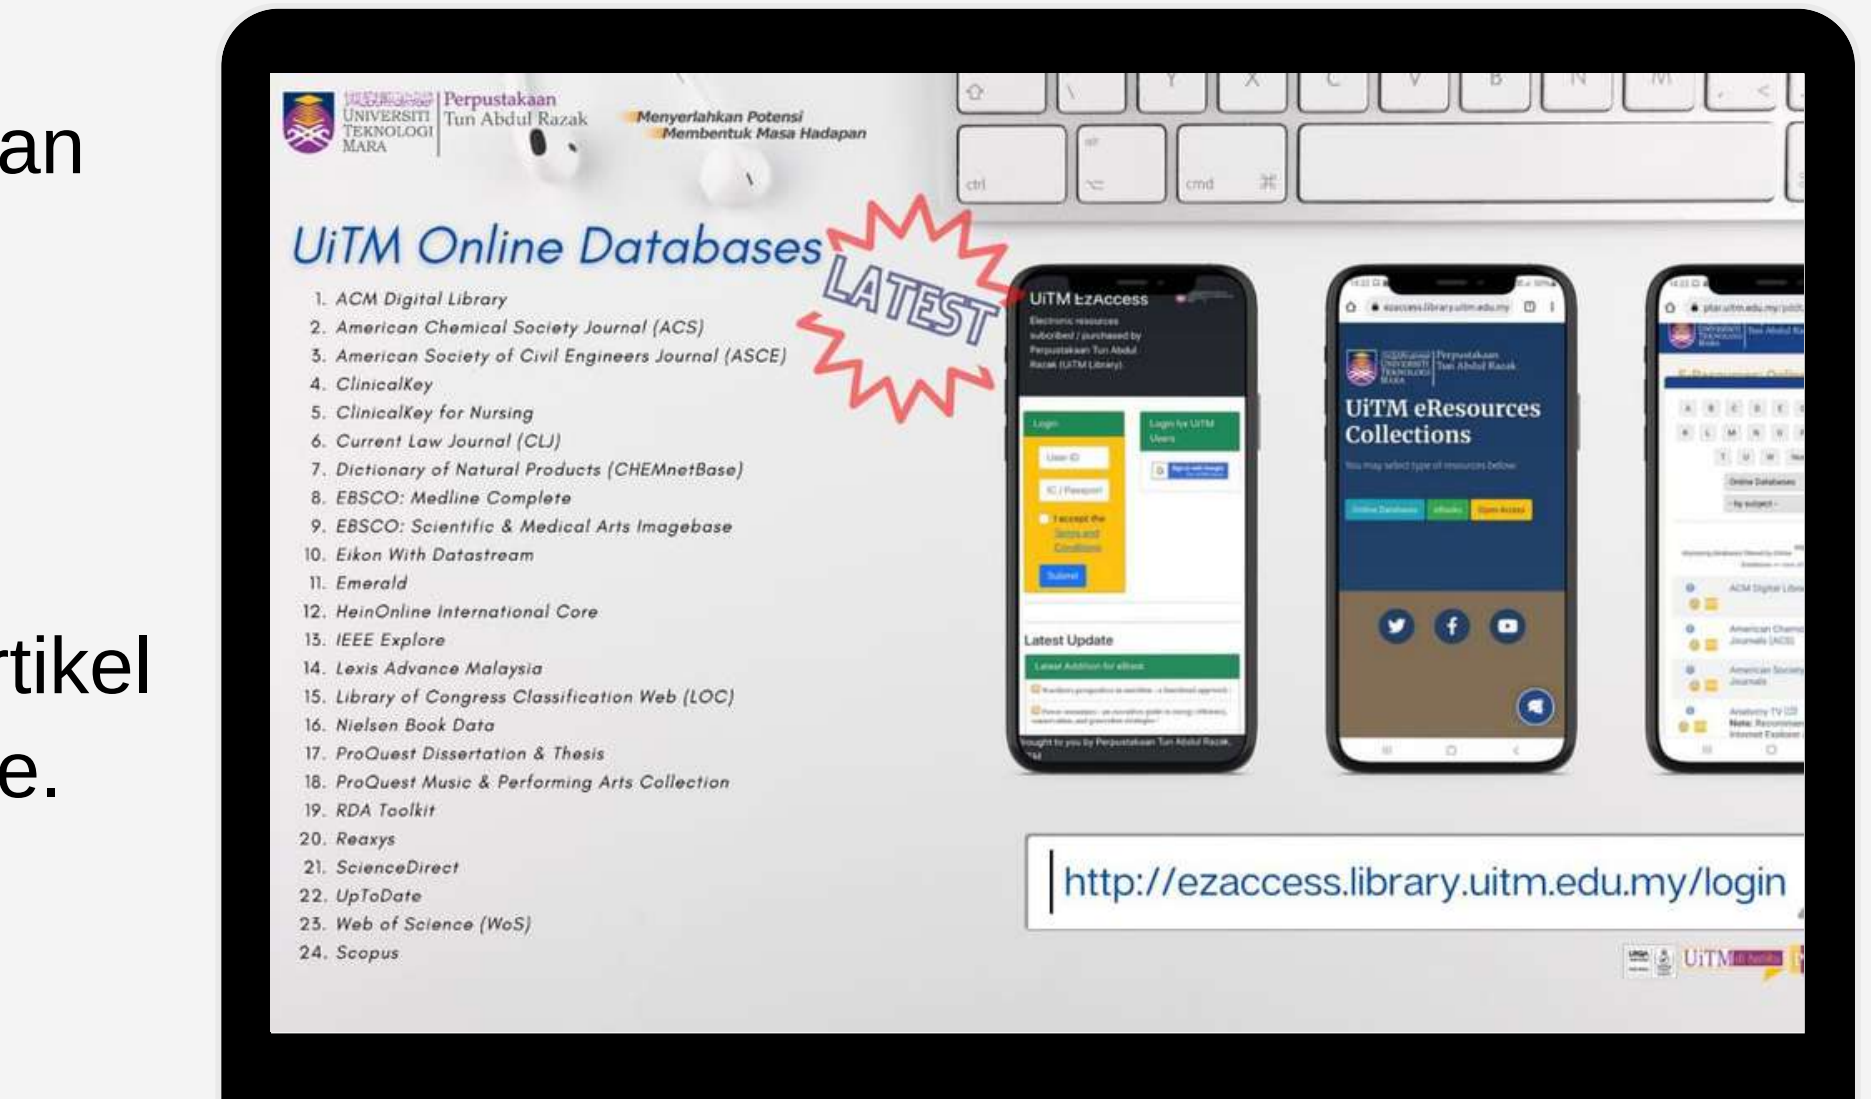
an

rtikel
e.

UNIVERSITI TEKNOLOGI MARA | Perpustakaan Tun Abdul Razak

Menyerlahkan Potensi Membentuk Masa Hadapan

ctrl cmd ⌘

UiTM Online Databases

LATEST

1. ACM Digital Library
2. American Chemical Society Journal (ACS)
3. American Society of Civil Engineers Journal (ASCE)
4. ClinicalKey
5. ClinicalKey for Nursing
6. Current Law Journal (CLJ)
7. Dictionary of Natural Products (CHEMnetBase)
8. EBSCO: Medline Complete
9. EBSCO: Scientific & Medical Arts Imagebase
10. Eikon With Datastream
11. Emerald
12. HeinOnline International Core
13. IEEE Explore
14. Lexis Advance Malaysia
15. Library of Congress Classification Web (LOC)
16. Nielsen Book Data
17. ProQuest Dissertation & Thesis
18. ProQuest Music & Performing Arts Collection
19. RDA Toolkit
20. Reaxys
21. ScienceDirect
22. UpToDate
23. Web of Science (WoS)
24. Scopus

UiTM EzAccess

Electronic resources subscribed / purchased by Perpustakaan Tun Abdul Razak (UiTM Library)

Login

User ID

IC / Password

I accept the Terms and Conditions

Submit

Login for UiTM Users

Latest Update

Latest Addition for eBook

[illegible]

Brought to you by Perpustakaan Tun Abdul Razak, UiTM

ezaccess.library.uitm.edu.my

UiTM eResources Collections

You may select type of resources below

Online Databases eBooks Open Access

ptar.uitm.edu.my

Online Databases

ACM Digital Library

American Chemical Journals (ACS)

American Society Journals

Anatomy TV

http://ezaccess.library.uitm.edu.my/login

UiTM